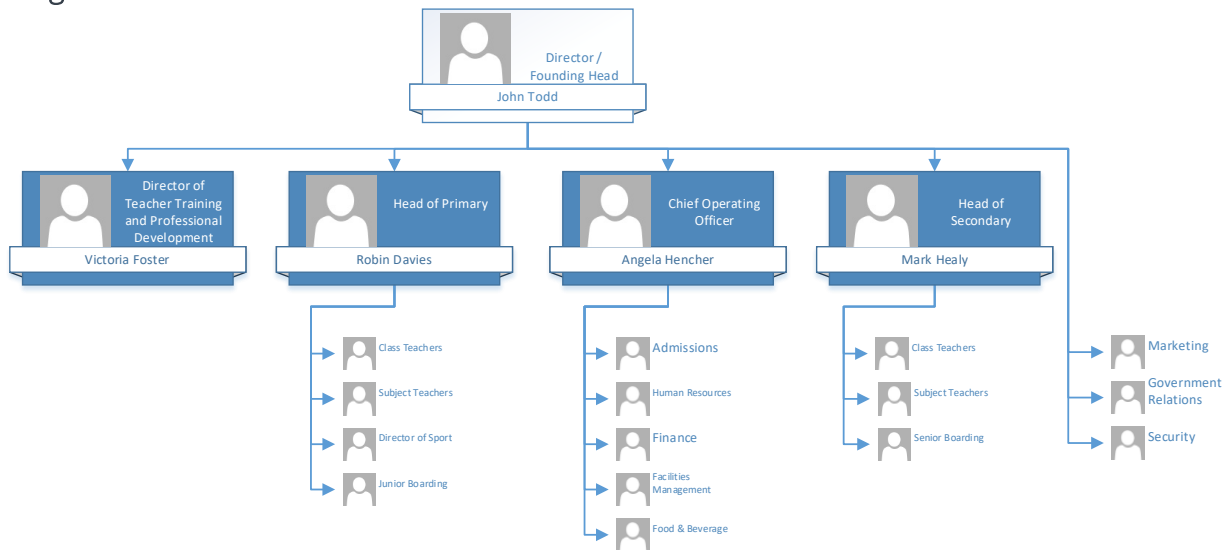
Director / Founding Head
John Todd

Director of Teacher Training and Professional Development
Victoria Foster

Head of Primary
Robin Davies

Class Teachers
Subject Teachers
Director of Sport
Junior Boarding

Chief Operating Officer
Angela Hencher

Admissions
Human Resources
Finance
Facilities Management
Food & Beverage

Head of Secondary
Mark Healy

Class Teachers
Subject Teachers
Senior Boarding

Marketing
Government Relations
Security